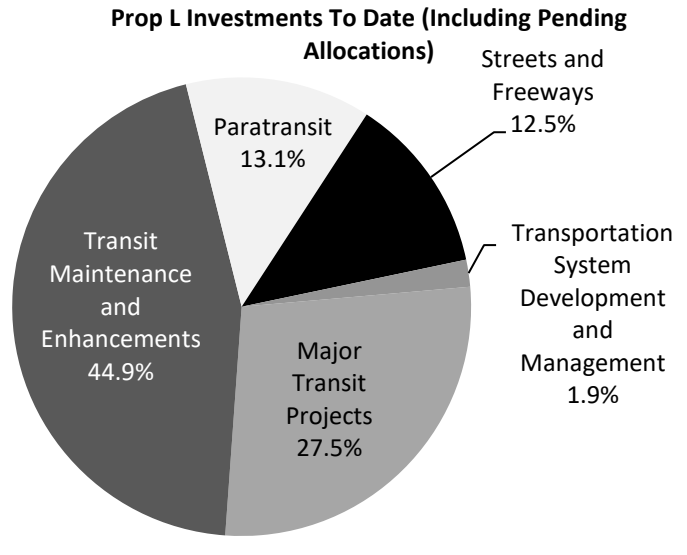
Prop L Investments To Date (Including Pending Allocations)

Streets and Freeways 12.5%

Paratransit 13.1%

Transportation System Development and Management 1.9%

Transit Maintenance and Enhancements 44.9%

Major Transit Projects 27.5%